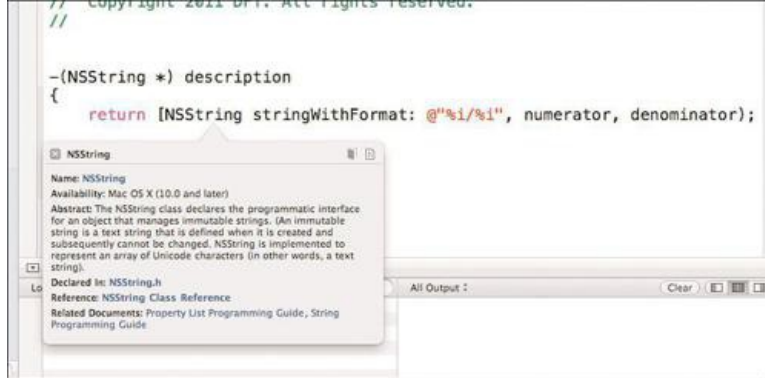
//  Copyright 2011 DFT. All rights reserved.
//

-(NSString *) description
{
    return [NSString stringWithFormat: @"%i/%i", numerator, denominator);

NSString

Name: NSString
Availability: Mac OS X (10.0 and later)
Abstract: The NSString class declares the programmatic interface for an object that manages immutable strings. (An immutable string is a text string that is defined when it is created and subsequently cannot be changed. NSString is implemented to represent an array of Unicode characters (in other words, a text string).
Declared In: NSString.h
Reference: NSString Class Reference
Related Documents: Property List Programming Guide, String Programming Guide

Lo

All Output ⁝

Clear